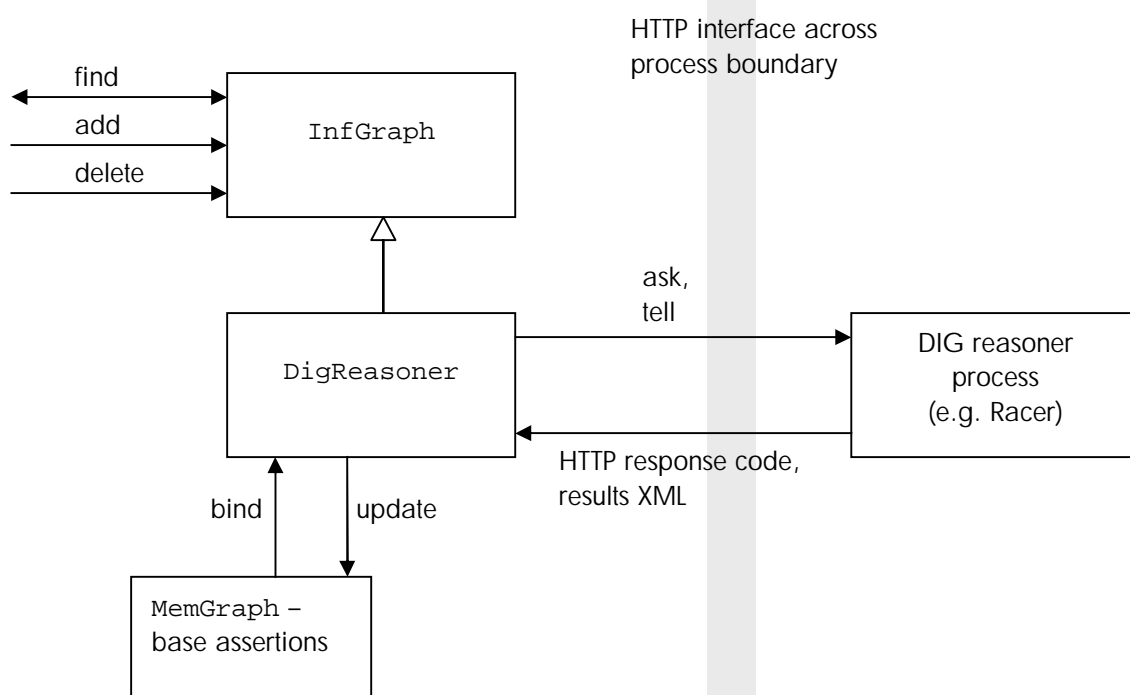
HTTP interface across process boundary

find

add

delete

InfGraph

ask, tell

DigReasoner

DIG reasoner process (e.g. Racer)

HTTP response code, results XML

bind

update

MemGraph – base assertions